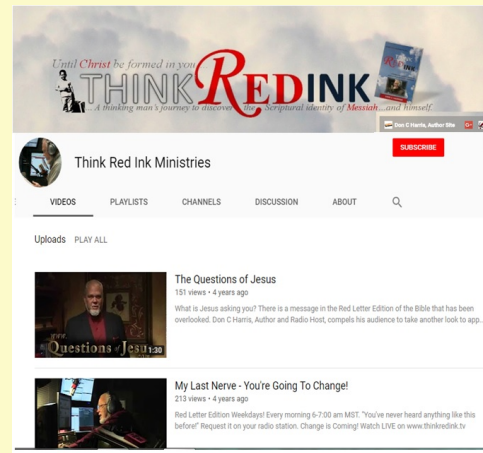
Until Christ be formed in you

THINK RED INK

A thinking man's journey to discover the Scriptural identity of Messiah...and himself.

Don C Harris, Author Site

Think Red Ink Ministries

SUBSCRIBE

VIDEOS PLAYLISTS CHANNELS DISCUSSION ABOUT

Uploads PLAY ALL

Questions of Jesus 1:30

The Questions of Jesus

151 views • 4 years ago

What is Jesus asking you? There is a message in the Red Letter Edition of the Bible that has been overlooked. Don C Harris, Author and Radio Host, compels his audience to take another look to app...

My Last Nerve - You're Going To Change!

213 views • 4 years ago

Red Letter Edition Weekdays! Every morning 6-7:00 am MST. "You've never heard anything like this before!" Request it on your radio station. Change is Coming! Watch LIVE on www.thinkredink.tv